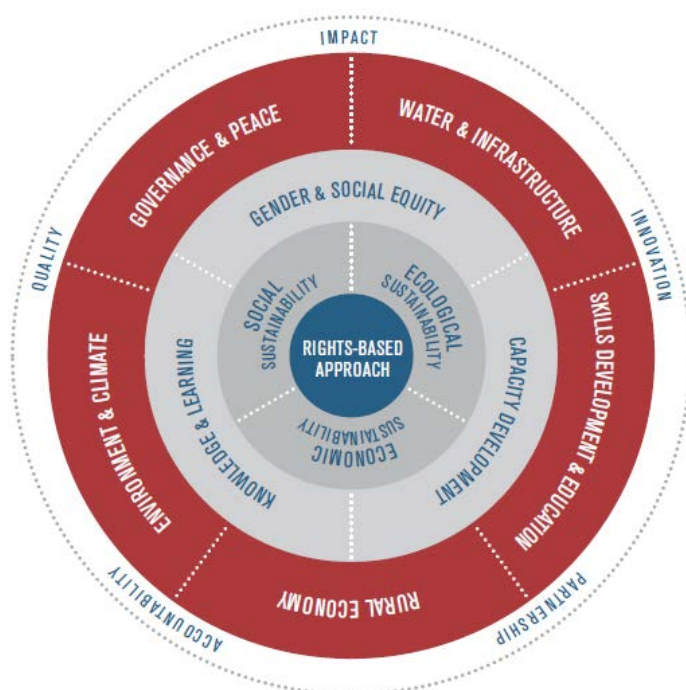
IMPACT
INNOVATION
PARTNERSHIP
ACCOUNTABILITY
QUALITY

GOVERNANCE & PEACE
WATER & INFRASTRUCTURE
SKILLS DEVELOPMENT & EDUCATION
RURAL ECONOMY
ENVIRONMENT & CLIMATE

GENDER & SOCIAL EQUITY
CAPACITY DEVELOPMENT
KNOWLEDGE & LEARNING

SOCIAL SUSTAINABILITY
ECOLOGICAL SUSTAINABILITY
ECONOMIC SUSTAINABILITY

RIGHTS-BASED APPROACH